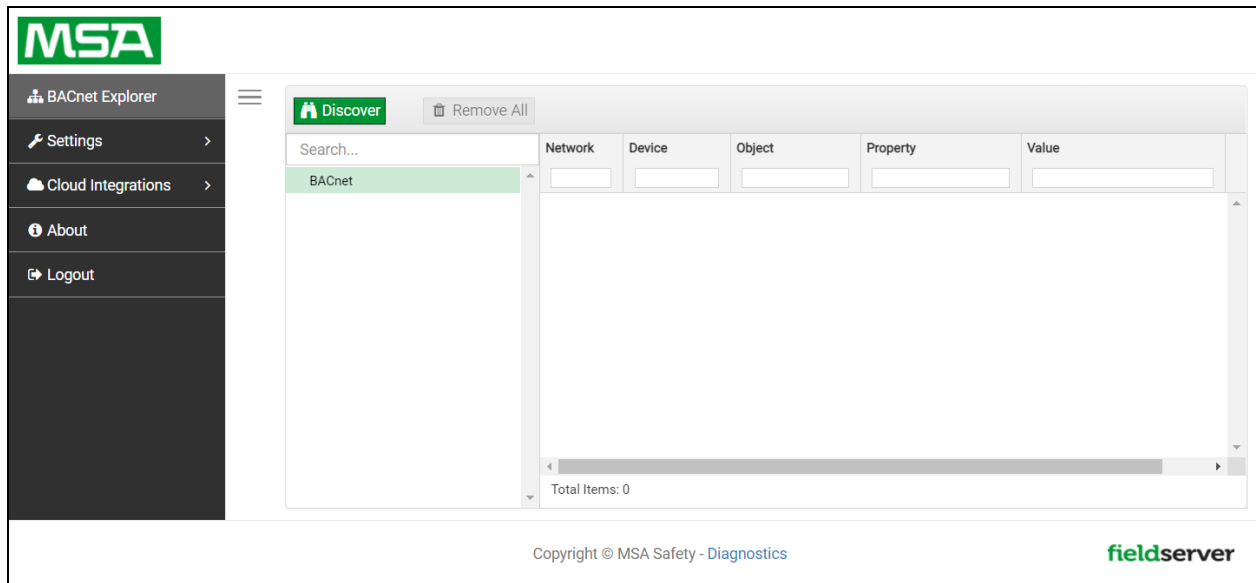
MSA

BACnet Explorer
Settings
Cloud Integrations
About
Logout

Discover
Remove All

Search...
BACnet

| Network | Device | Object | Property | Value |
|---|---|---|---|---|

Total Items: 0

Copyright © MSA Safety - Diagnostics

fieldserver